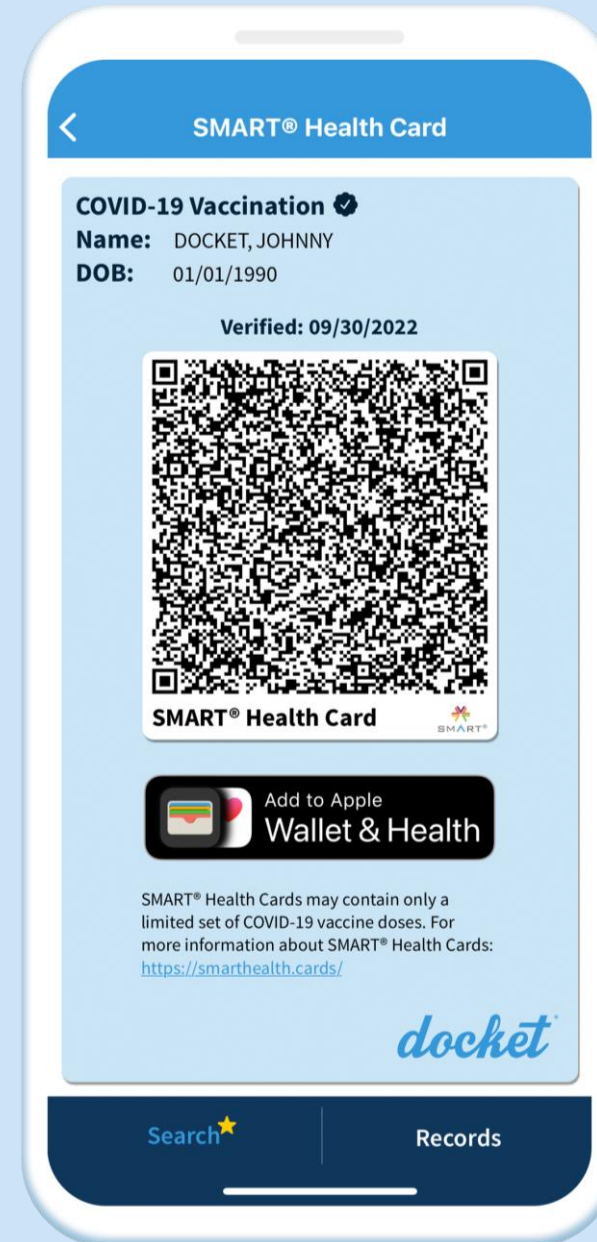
SMART® Health Card

COVID-19 Vaccination
Name: DOCKET, JOHNNY
DOB: 01/01/1990

Verified: 09/30/2022

SMART® Health Card
SMART®

Add to Apple
Wallet & Health

SMART® Health Cards may contain only a limited set of COVID-19 vaccine doses. For more information about SMART® Health Cards: https://smarthealth.cards/

docket

Search
Records